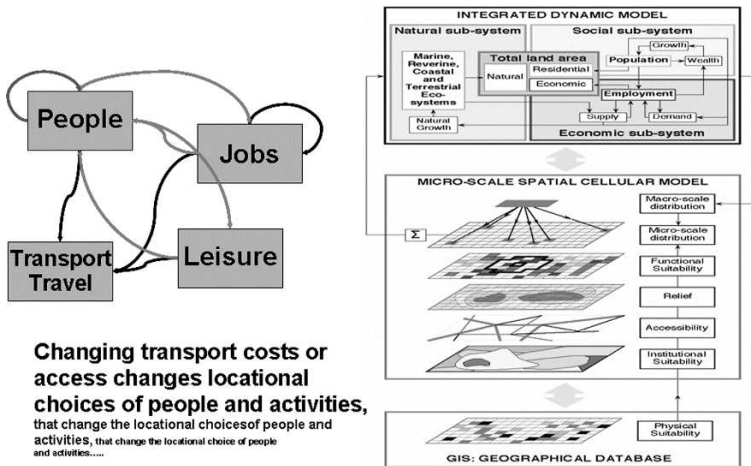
People

Jobs

Transport Travel

Leisure

Changing transport costs or access changes locational choices of people and activities, that change the locational choices of people and activities, that change the locational choice of people and activities.....

INTEGRATED DYNAMIC MODEL

Natural sub-system

Social sub-system

Marine, Reverine, Coastal and Terrestrial Eco-systems

Total land area

Natural

Residential

Economic

Growth

Population

Wealth

Employment

Natural Growth

Supply

Demand

Economic sub-system

MICRO-SCALE SPATIAL CELLULAR MODEL

$\Sigma$

Macro-scale distribution

Micro-scale distribution

Functional Suitability

Relief

Accessibility

Institutional Suitability

Physical Suitability

GIS: GEOGRAPHICAL DATABASE